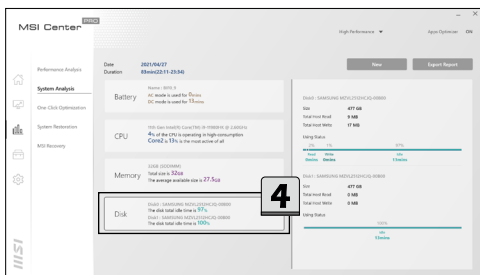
MSI Center PRO

High Performance ▼

Apps Optimizer ON

Performance Analysis

System Analysis

One Click Optimization

System Restoration

MSI Recovery

Date 2021/04/27
Duration 85min(22:11-23:34)

New

Export Report

Battery

Name : BIF0_9
AC mode is used for 0mins
DC mode is used for 15mins

CPU

11th Gen Intel(R) Core(TM) i9-11980HK @ 2.60GHz
4% of the CPU is operating in high-consumption
Core2 is 13% is the most active of all

Memory

32GB (DDR4)
Total size is 32GB
The average available size is 27.5GB

Disk

Disk0 : SAMSUNG MZVL2512HCJQ-00B00
The disk total idle time is 97%
Disk1 : SAMSUNG MZVL2512HCJQ-00B00
The disk total idle time is 100%

4

Disk0 : SAMSUNG MZVL2512HCJQ-00B00
Size 477 GB
Total Host Read 9 MB
Total Host Write 17 MB
Using Status
Read Write Idle

Disk1 : SAMSUNG MZVL2512HCJQ-00B00
Size 477 GB
Total Host Read 0 MB
Total Host Write 0 MB
Using Status
100%
Idle
53mins

msi